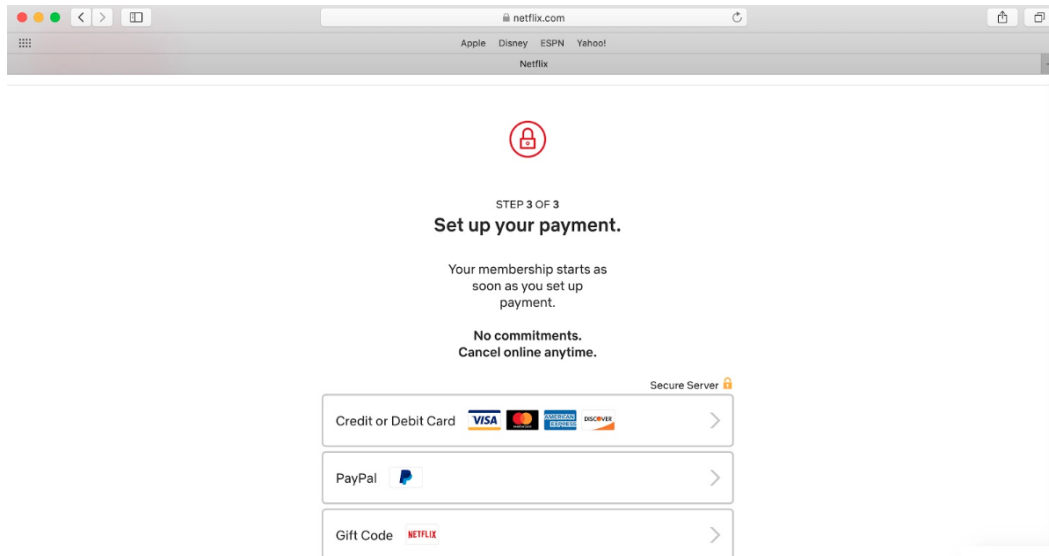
netflix.com

Apple Disney ESPN Yahoo!

Netflix

STEP 3 OF 3

Set up your payment.

Your membership starts as soon as you set up payment.

No commitments.
Cancel online anytime.

Secure Server

Credit or Debit Card VISA AMERICAN EXPRESS DISCOVER

PayPal

Gift Code NETFLIX